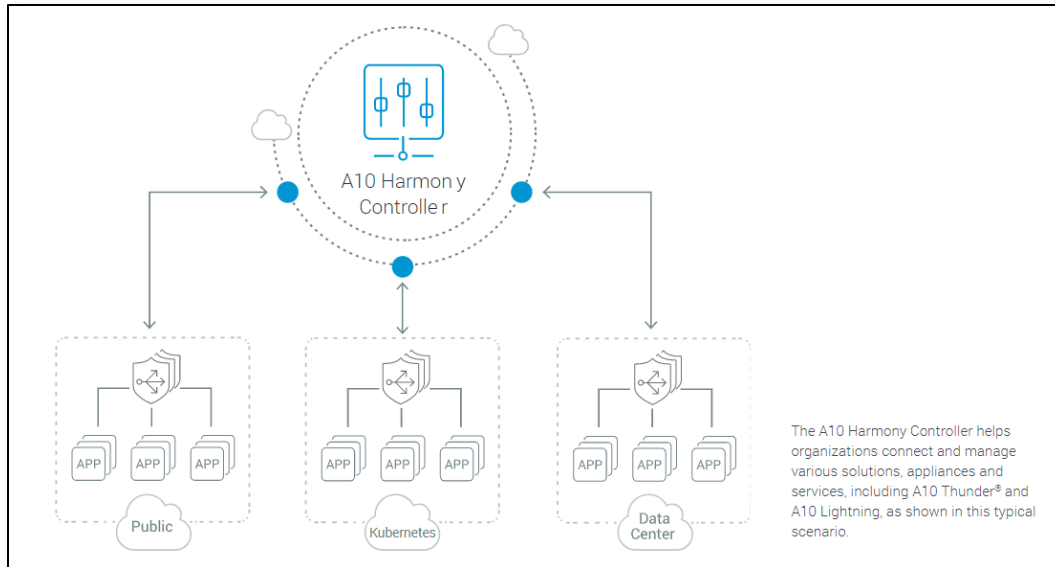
A10 Harmon y Controlle r

APP APP APP
Public

APP APP APP
Kubernetes

APP APP APP
Data Center

The A10 Harmony Controller helps organizations connect and manage various solutions, appliances and services, including A10 Thunder® and A10 Lightning, as shown in this typical scenario.